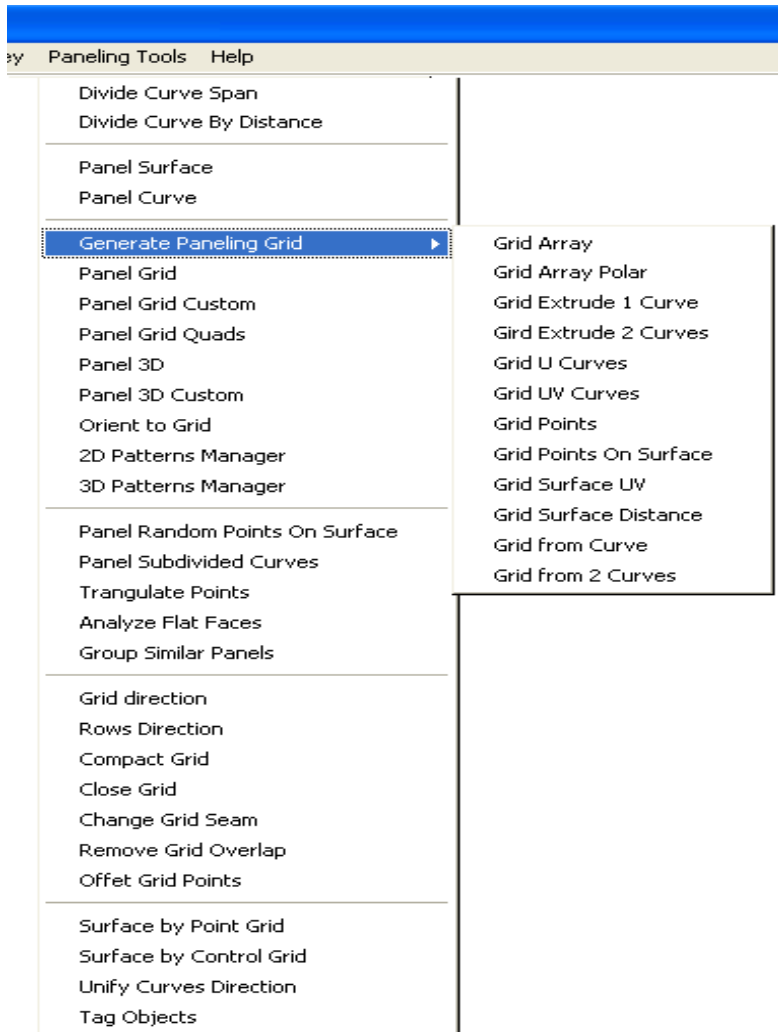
ey Paneling Tools Help

Divide Curve Span
Divide Curve By Distance

Panel Surface
Panel Curve

Generate Paneling Grid
Panel Grid
Panel Grid Custom
Panel Grid Quads
Panel 3D
Panel 3D Custom
Orient to Grid
2D Patterns Manager
3D Patterns Manager

Panel Random Points On Surface
Panel Subdivided Curves
Trangulate Points
Analyze Flat Faces
Group Similar Panels

Grid direction
Rows Direction
Compact Grid
Close Grid
Change Grid Seam
Remove Grid Overlap
Offet Grid Points

Surface by Point Grid
Surface by Control Grid
Unify Curves Direction
Tag Objects

Grid Array
Grid Array Polar
Grid Extrude 1 Curve
Gird Extrude 2 Curves
Grid U Curves
Grid UV Curves
Grid Points
Grid Points On Surface
Grid Surface UV
Grid Surface Distance
Grid from Curve
Grid from 2 Curves